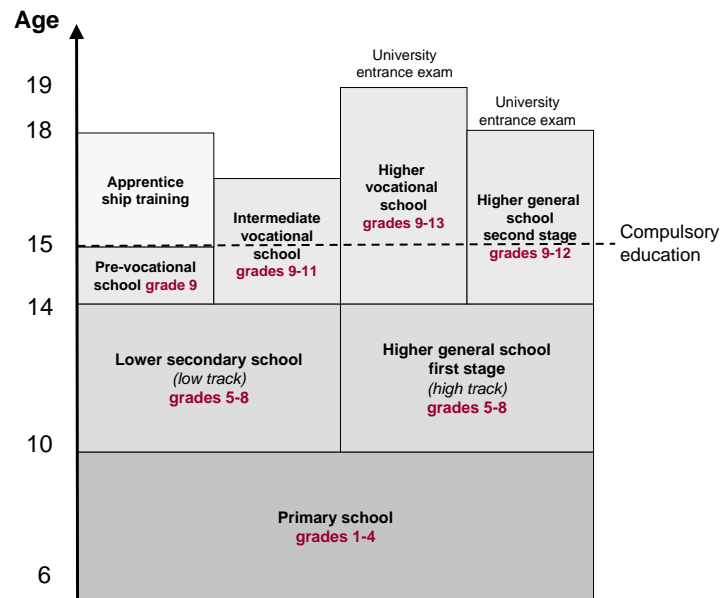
Age

19
18
15
14
10
6

University entrance exam

University entrance exam

Apprentice ship training

Intermediate vocational school grades 9-11

Higher vocational school grades 9-13

Higher general school second stage grades 9-12

Compulsory education

Pre-vocational school grade 9

Lower secondary school
(low track)
grades 5-8

Higher general school first stage
(high track)
grades 5-8

Primary school
grades 1-4